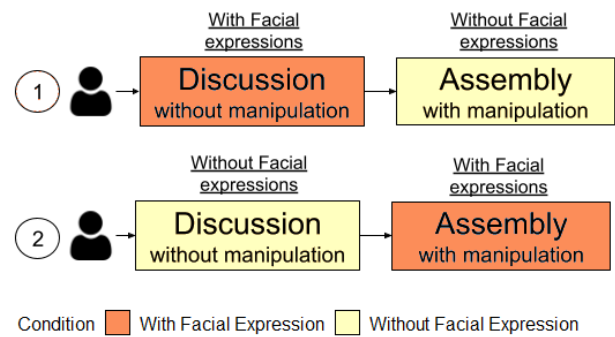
With Facial expressions

Without Facial expressions

1

Discussion
without manipulation

Assembly
with manipulation

Without Facial expressions

With Facial expressions

2

Discussion
without manipulation

Assembly
with manipulation

Condition With Facial Expression Without Facial Expression